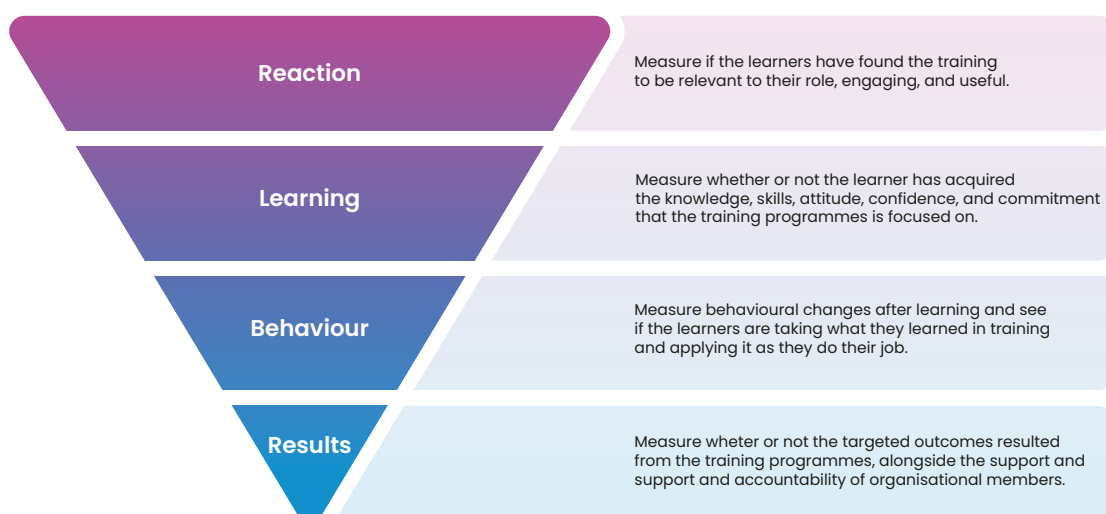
Reaction

Measure if the learners have found the training to be relevant to their role, engaging, and useful.

Learning

Measure whether or not the learner has acquired the knowledge, skills, attitude, confidence, and commitment that the training programmes is focused on.

Behaviour

Measure behavioural changes after learning and see if the learners are taking what they learned in training and applying it as they do their job.

Results

Measure wheter or not the targeted outcomes resulted from the training programmes, alongside the support and support and accountability of organisational members.